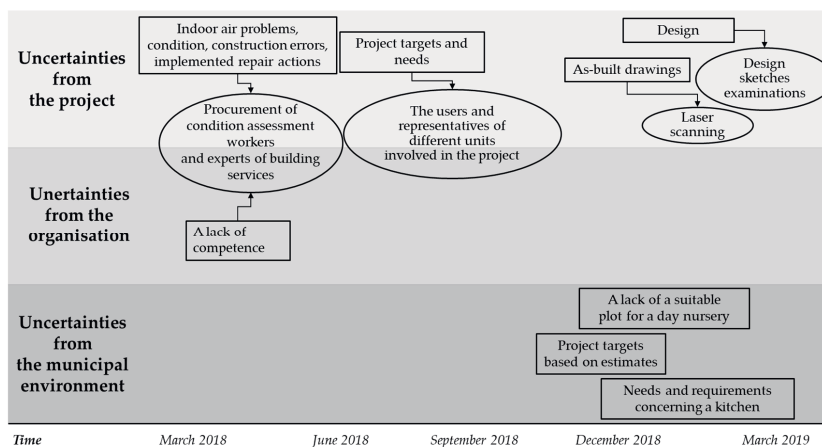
Uncertainties from the project

Indoor air problems, condition, construction errors, implemented repair actions

Project targets and needs

Design

As-built drawings

Design sketches examinations

Procurement of condition assessment workers and experts of building services

The users and representatives of different units involved in the project

Laser scanning

Unertainties from the organisation

A lack of competence

Uncertainties from the municipal environment

A lack of a suitable plot for a day nursery

Project targets based on estimates

Needs and requirements concerning a kitchen

Time March 2018 June 2018 September 2018 December 2018 March 2019